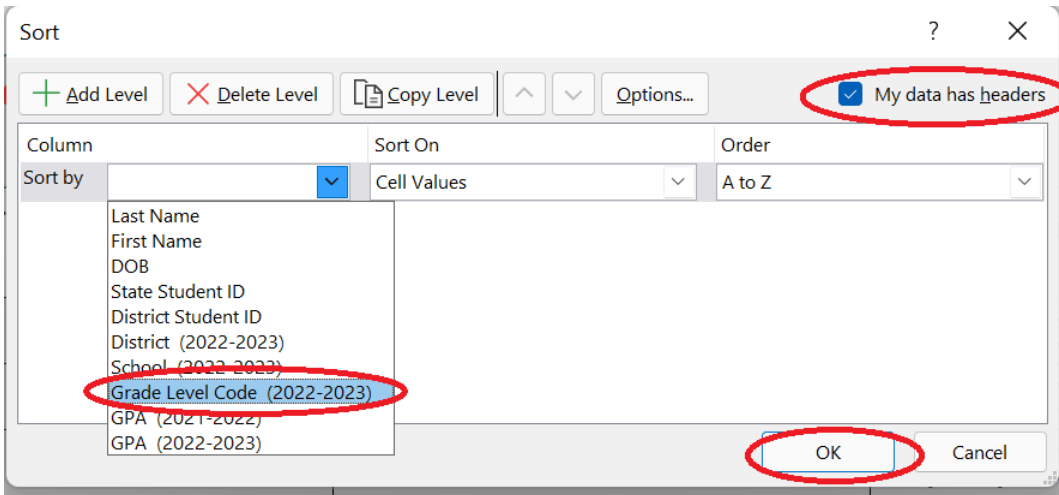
Sort

?

X

Add Level

Delete Level

Copy Level

Options...

My data has headers

| Column | Sort On | Order |
|---|---|---|
| Sort by | Cell Values | A to Z |

Last Name
First Name
DOB
State Student ID
District Student ID
District (2022-2023)
School (2022-2023)
Grade Level Code (2022-2023)
GPA (2021-2022)
GPA (2022-2023)

OK

Cancel